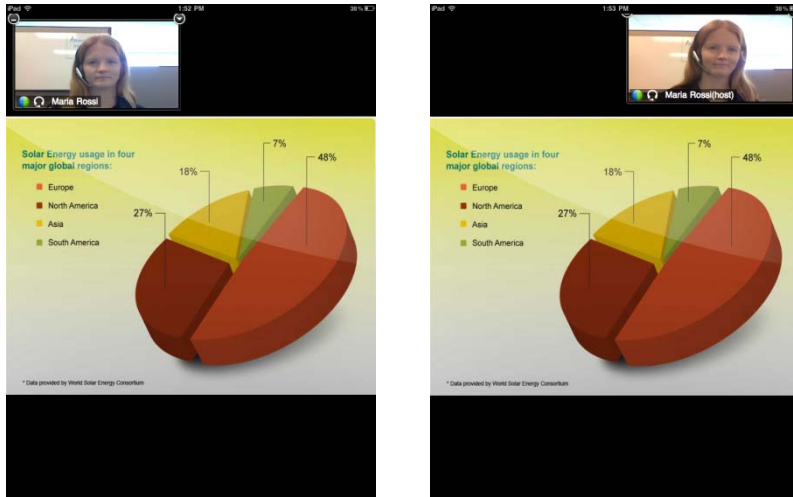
iPad 1:52 PM 36%

Maria Rossi

Solar Energy usage in four major global regions:

Europe
North America
Asia
South America

7%
48%
18%
27%

* Data provided by World Solar Energy Consortium

iPad 1:53 PM 36%

Maria Rossi(host)

Solar Energy usage in four major global regions:

Europe
North America
Asia
South America

7%
48%
18%
27%

* Data provided by World Solar Energy Consortium